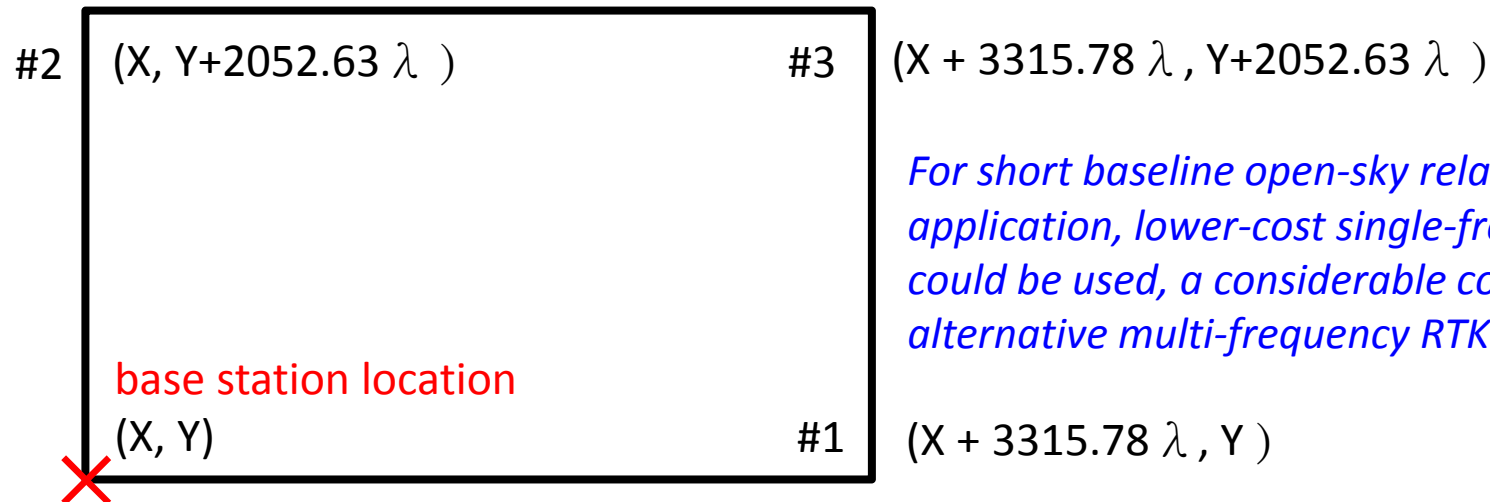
#2 (X, Y+2052.63 $\lambda$ )

#3 (X + 3315.78 $\lambda$ , Y+2052.63 $\lambda$ )

For short baseline open-sky rela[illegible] application, lower-cost single-fr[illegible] could be used, a considerable co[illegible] alternative multi-frequency RTK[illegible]

base station location
(X, Y)

#1 (X + 3315.78 $\lambda$ , Y )